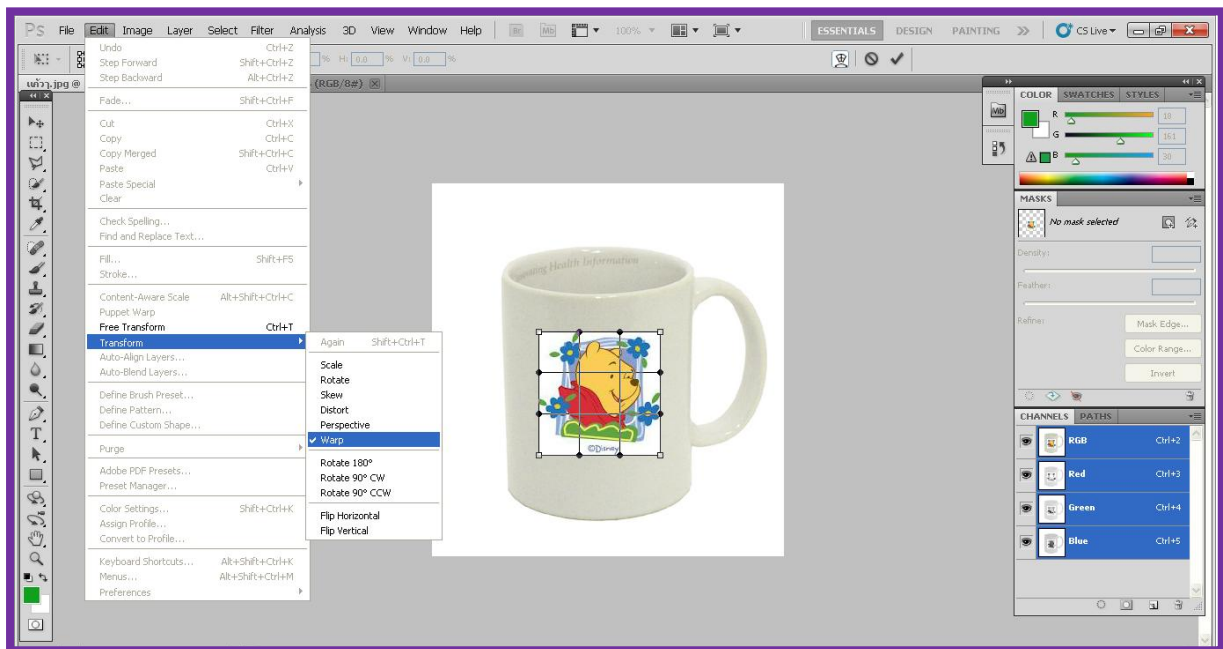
Ps File Edit Image Layer Select Filter Analysis 3D View Window Help Br Mb 100% ESSENTIALS DESIGN PAINTING >> CS Live

Undo Ctrl+Z
Step Forward Shift+Ctrl+Z
Step Backward Alt+Ctrl+Z
Fade... Shift+Ctrl+F
Cut Ctrl+X
Copy Ctrl+C
Copy Merged Shift+Ctrl+C
Paste Ctrl+V
Paste Special
Clear
Check Spelling...
Find and Replace Text...
Fill... Shift+F5
Stroke...
Content-Aware Scale Alt+Shift+Ctrl+C
Puppet Warp
Free Transform Ctrl+T
Transform
Auto-Align Layers...
Auto-Blend Layers...
Define Brush Preset...
Define Pattern...
Define Custom Shape...
Purge
Adobe PDF Presets...
Preset Manager...
Color Settings... Shift+Ctrl+K
Assign Profile...
Convert to Profile...
Keyboard Shortcuts... Alt+Shift+Ctrl+K
Menus... Alt+Shift+Ctrl+M
Preferences

Again Shift+Ctrl+T
Scale
Rotate
Skew
Distort
Perspective
Warp
Rotate 180°
Rotate 90° CW
Rotate 90° CCW
Flip Horizontal
Flip Vertical

แก้ว.jpg @ (RGB/8#)
H: 0.0 % V: 0.0 %

©Disney

COLOR SWATCHES STYLES
R 10
G 161
B 30
MASKS
No mask selected
Density:
Feather:
Refine:
Mask Edge...
Color Range...
Invert
CHANNELS PATHS
RGB Ctrl+2
Red Ctrl+3
Green Ctrl+4
Blue Ctrl+5